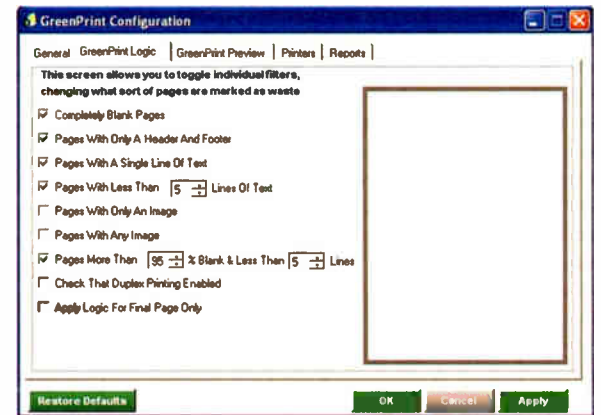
GreenPrint Configuration

General | GreenPrint Logic | GreenPrint Preview | Printers | Reports

This screen allows you to toggle individual filters, changing what sort of pages are marked as waste

☑ Completely Blank Pages

☑ Pages With Only A Header And Footer

☑ Pages With A Single Line Of Text

☑ Pages With Less Than 5 Lines Of Text

☐ Pages With Only An Image

☐ Pages With Any Image

☑ Pages More Than 95 % Blank & Less Than 5 Lines

☐ Check That Duplex Printing Enabled

☐ Apply Logic For Final Page Only

Restore Defaults | OK | Cancel | Apply